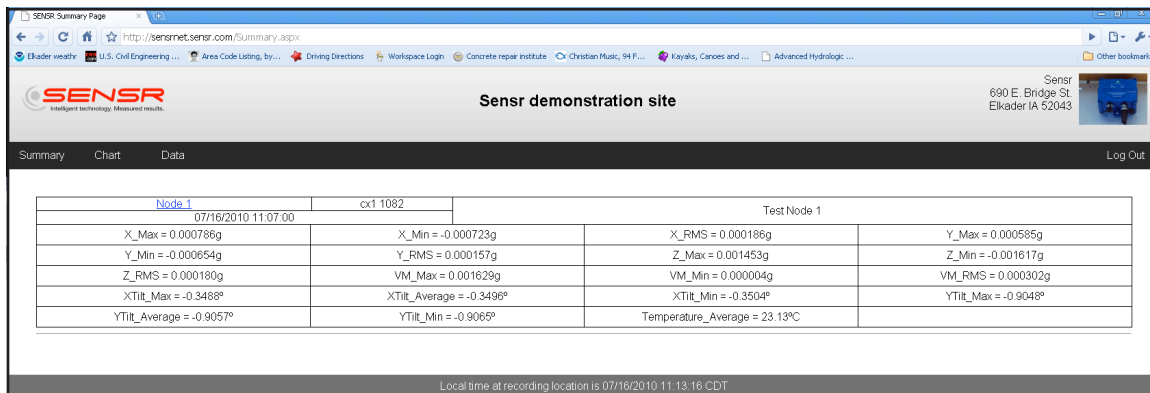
SENSR Summary Page

http://sensrnet.sensr.com/Summary.aspx

Elkader weathr | U.S. Civil Engineering ... | Area Code Listing, by... | Driving Directions | Workspace Login | Concrete repair institute | Christian Music, 94 F... | Kayaks, Canoes and ... | Advanced Hydrologic ... | Other bookmarks

SENSR
Intelligent technology. Measured results.

Sensr demonstration site

Sensr
690 E. Bridge St.
Elkader IA 52043

Summary Chart Data Log Out

| Node 1<br>07/16/2010 11:07:00 | cx1.1082 | Test Node 1 | |
|---|---|---|---|
| X_Max = 0.000786g | X_Min = -0.000723g | X_RMS = 0.000186g | Y_Max = 0.000585g |
| Y_Min = -0.000654g | Y_RMS = 0.000157g | Z_Max = 0.001453g | Z_Min = -0.001617g |
| Z_RMS = 0.000180g | VM_Max = 0.001629g | VM_Min = 0.000004g | VM_RMS = 0.000302g |
| XTilt_Max = -0.3488º | XTilt_Average = -0.3496º | XTilt_Min = -0.3504º | YTilt_Max = -0.9048º |
| YTilt_Average = -0.9057º | YTilt_Min = -0.9065º | Temperature_Average = 23.13ºC | |

Local time at recording location is 07/16/2010 11:13:16 CDT